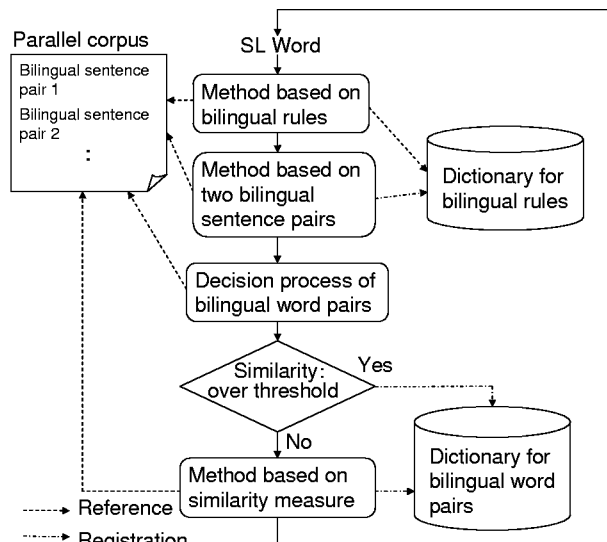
Parallel corpus

Bilingual sentence pair 1

Bilingual sentence pair 2

:

SL Word

Method based on bilingual rules

Method based on two bilingual sentence pairs

Dictionary for bilingual rules

Decision process of bilingual word pairs

Similarity: over threshold

Yes

No

Dictionary for bilingual word pairs

Method based on similarity measure

Reference

Registration